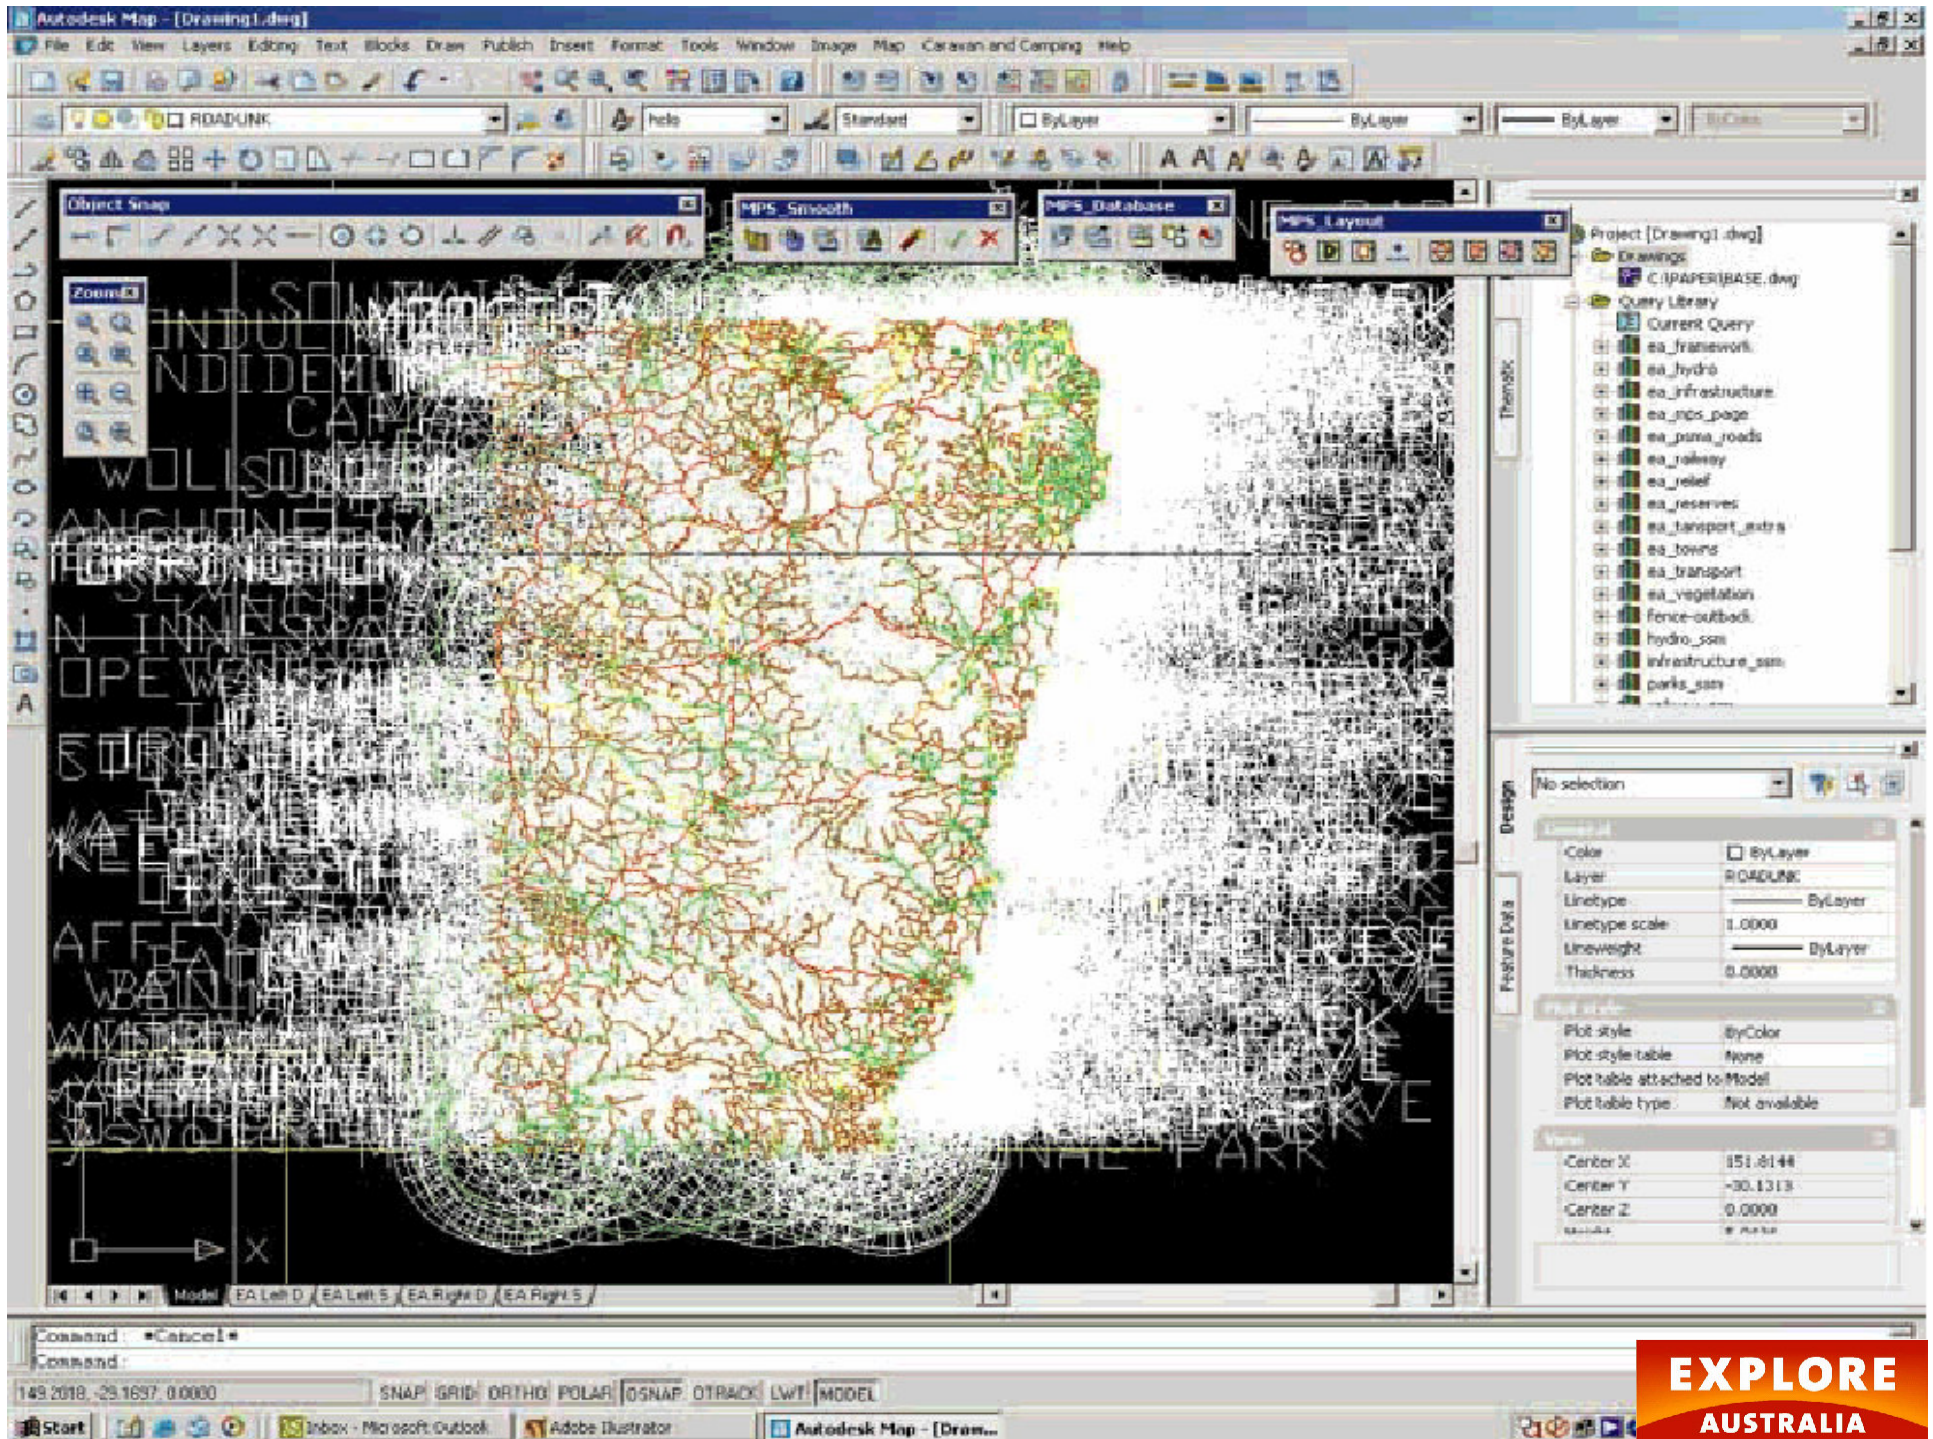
Autodesk Map - [Drawing1.dwg]
File Edit View Layers Editing Text Blocks Draw Publish Insert Format Tools Window Image Map Caravan and Camping Help

ROADLINK
hello
Standard
ByLayer
ByLayer
ByLayer
ByColor

Object Snap
MPS_Smooth
MPS_Database
MPS_Layout
Zoom

Project [Drawing1.dwg]
Drawings
C:\PAPER\BASE.dwg
Query Library
Current Query
ea_framework
ea_hydro
ea_infrastructure
ea_mps_page
ea_psma_roads
ea_railway
ea_relief
ea_reserves
ea_tansport_extra
ea_towns
ea_transport
ea_vegetation
fence-outback
hydro_ssm
infrastructure_ssm
parks_ssm

Thematic
Design
Feature Data

No selection
General
Color | ByLayer
Layer | ROADLINK
Linetype | ByLayer
Linetype scale | 1.0000
Lineweight | ByLayer
Thickness | 0.0000
Plot style
Plot style | ByColor
Plot style table | None
Plot table attached to | Model
Plot table type | Not available
View
Center X | 151.8144
Center Y | -30.1313
Center Z | 0.0000

Model | EA Left D | EA Left S | EA Right D | EA Right S

Command: *Cancel*
Command:
149.2018, -29.1697, 0.0000 SNAP GRID ORTHO POLAR OSNAP OTRACK LWT MODEL

Start | Inbox - Microsoft Outlook | Adobe Illustrator | Autodesk Map - [Draw...

EXPLORE AUSTRALIA